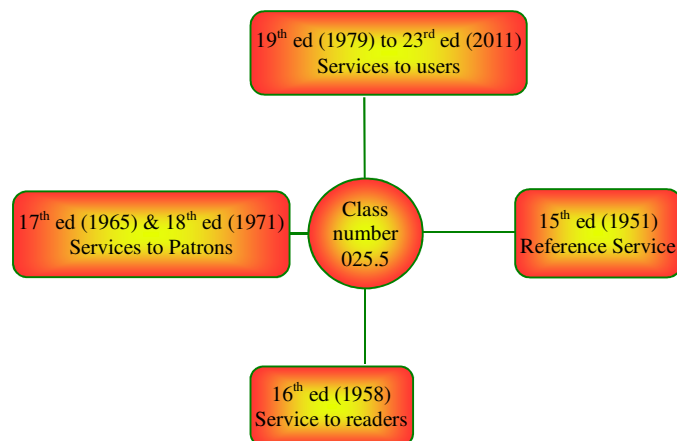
19$^{th}$ ed (1979) to 23$^{rd}$ ed (2011)
Services to users

17$^{th}$ ed (1965) & 18$^{th}$ ed (1971)
Services to Patrons

Class number 025.5

15$^{th}$ ed (1951)
Reference Service

16$^{th}$ ed (1958)
Service to readers